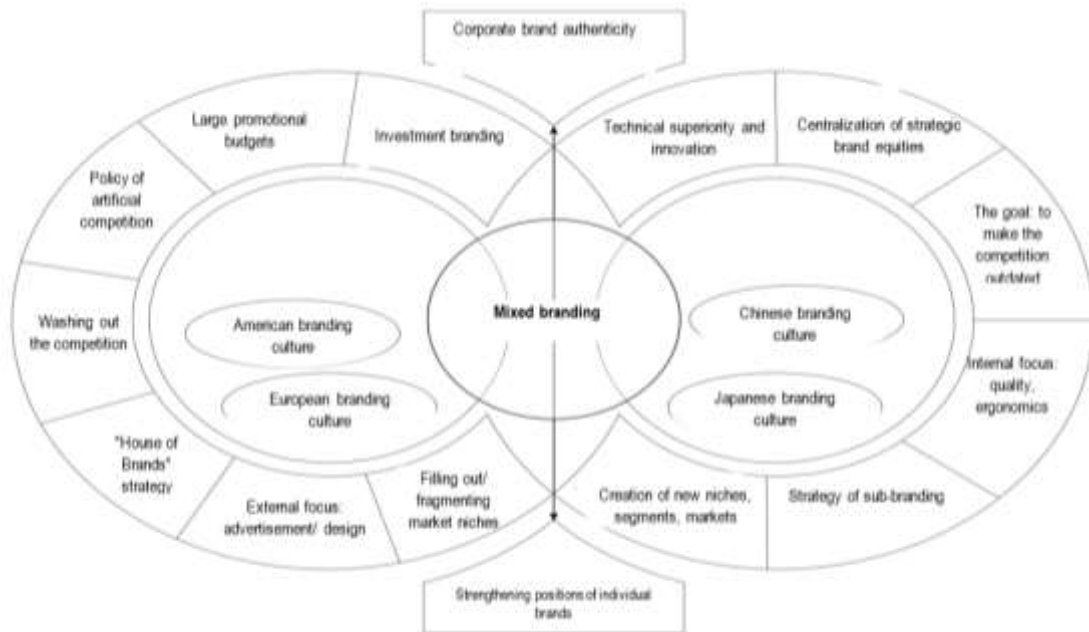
Corporate brand authenticity

Large promotional budgets

Investment branding

Technical superiority and innovation

Centralization of strategic brand equities

Policy of artificial competition

The goal: to make the competition outdated

Washing out the competition

American branding culture

Mixed branding

Chinese branding culture

Internal focus: quality, ergonomics

European branding culture

Japanese branding culture

"House of Brands" strategy

External focus: advertisement/ design

Filling out/ fragmenting market niches

Creation of new niches, segments, markets

Strategy of sub-branding

Strengthening positions of individual brands